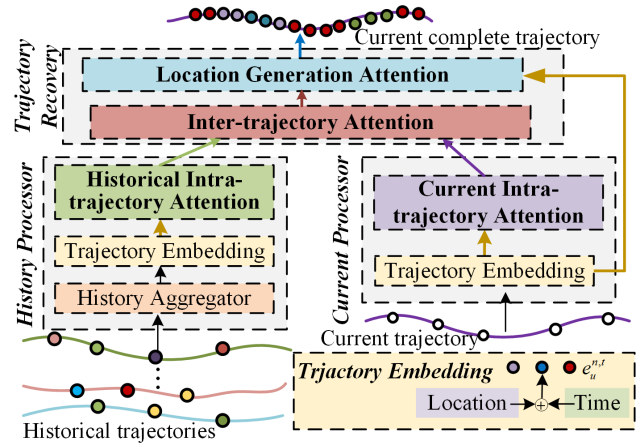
Current complete trajectory

Trajectory Recovery

Location Generation Attention

Inter-trajectory Attention

History Processor

Historical Intra-trajectory Attention

Trajectory Embedding

History Aggregator

Current Processor

Current Intra-trajectory Attention

Trajectory Embedding

Current trajectory

Trjactory Embedding

$e_u^{n,t}$

Location

$\oplus$

Time

Historical trajectories